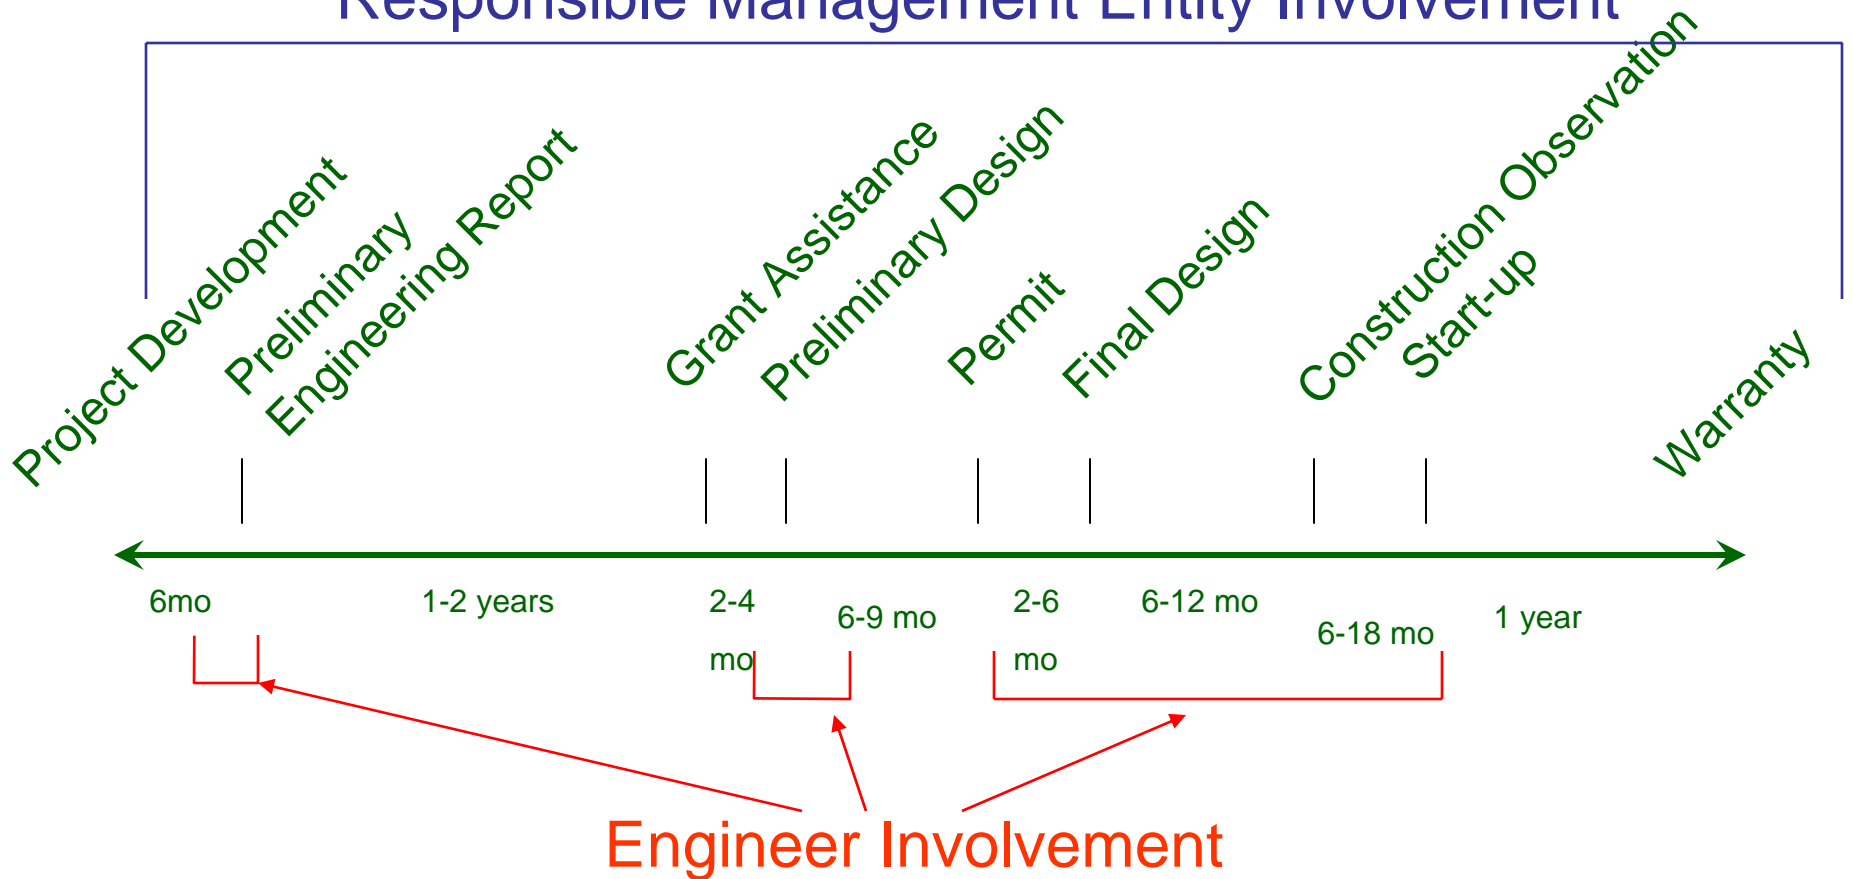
Responsible Management Entity Involvement

Project Development

Preliminary Engineering Report

Grant Assistance

Preliminary Design

Permit

Final Design

Construction Observation

Start-up

Warranty

6mo

1-2 years

2-4 mo

6-9 mo

2-6 mo

6-12 mo

6-18 mo

1 year

Engineer Involvement